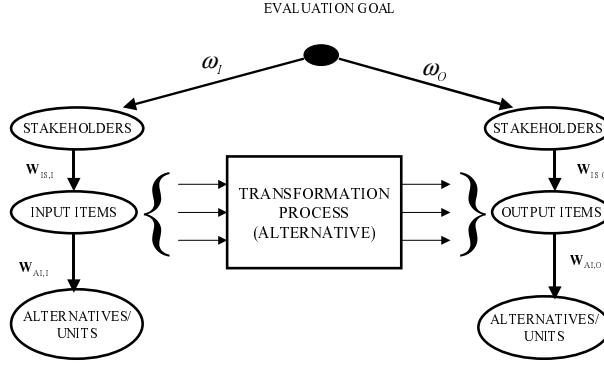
EVALUATION GOAL

$\omega_I$

$\omega_O$

STAKEHOLDERS

$\mathbf{W}_{IS,I}$

INPUT ITEMS

$\mathbf{W}_{AI,I}$

ALTERNATIVES/ UNITS

TRANSFORMATION PROCESS (ALTERNATIVE)

STAKEHOLDERS

$\mathbf{W}_{IS,O}$

OUTPUT ITEMS

$\mathbf{W}_{AI,O}$

ALTERNATIVES/ UNITS